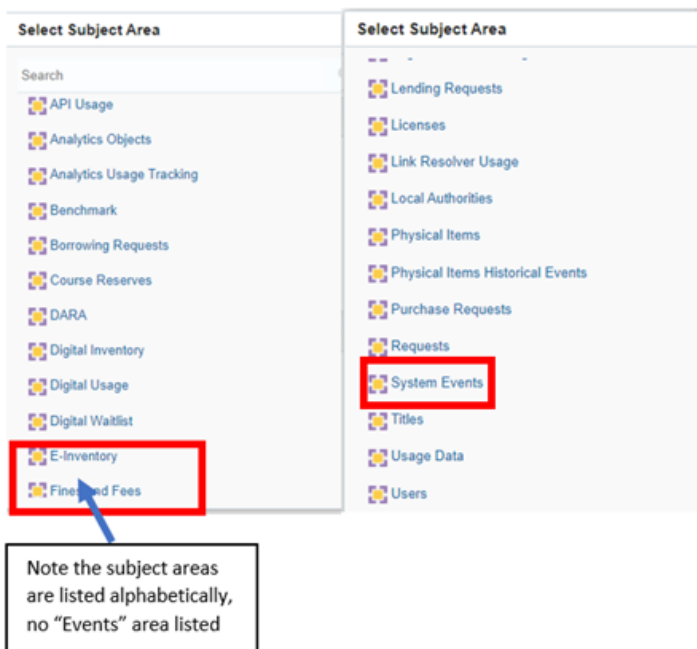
Select Subject Area

Search

API Usage

Analytics Objects

Analytics Usage Tracking

Benchmark

Borrowing Requests

Course Reserves

DARA

Digital Inventory

Digital Usage

Digital Waitlist

E-Inventory

Fines and Fees

Note the subject areas are listed alphabetically, no "Events" area listed

Select Subject Area

Lending Requests

Licenses

Link Resolver Usage

Local Authorities

Physical Items

Physical Items Historical Events

Purchase Requests

Requests

System Events

Titles

Usage Data

Users